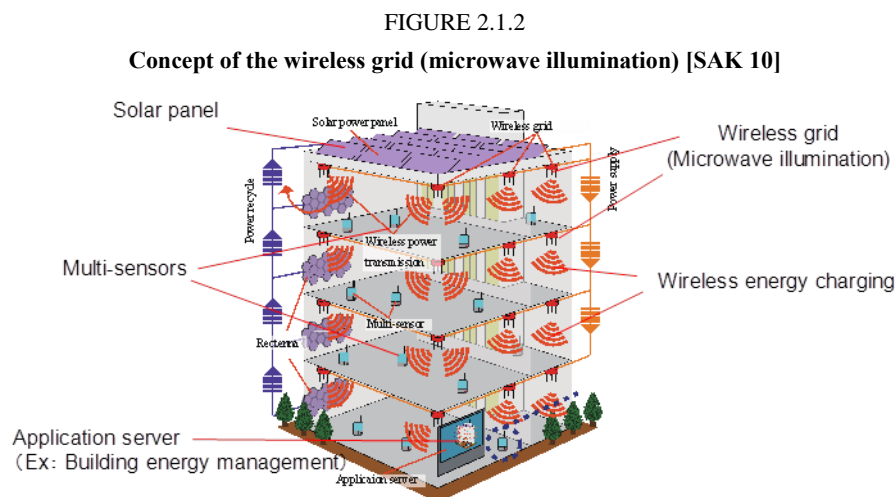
FIGURE 2.1.2

Concept of the wireless grid (microwave illumination) [SAK 10]

Solar panel

Solar power panel

Wireless grid

Wireless grid
(Microwave illumination)

Power recycle

Power supply

Wireless power transmission

Multi-sensors

Wireless energy charging

Multi-sensor

Rectenna

Application server
(Ex: Building energy management)

Application server